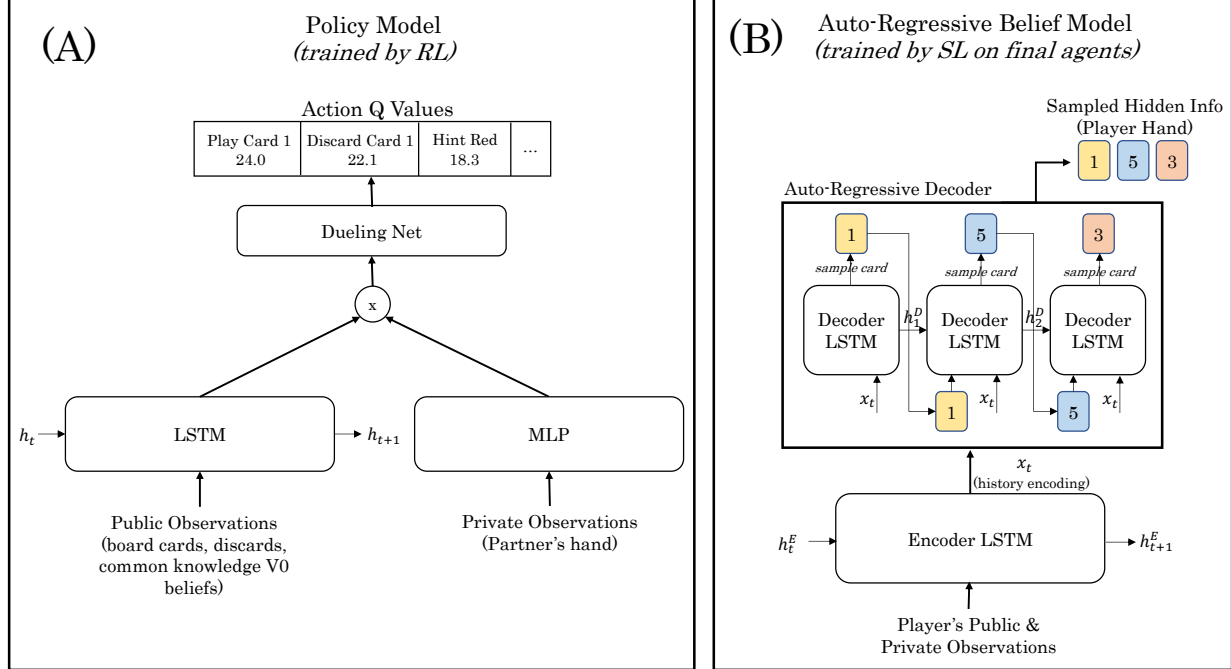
(A)

Policy Model
*(trained by RL)*

Action Q Values

| Play Card 1 24.0 | Discard Card 1 22.1 | Hint Red 18.3 | ... |
|---|---|---|---|

Dueling Net

x

$h_t$

LSTM

$h_{t+1}$

MLP

Public Observations (board cards, discards, common knowledge V0 beliefs)

Private Observations (Partner's hand)

(B)

Auto-Regressive Belief Model
*(trained by SL on final agents)*

Sampled Hidden Info (Player Hand)

1 5 3

Auto-Regressive Decoder

1

sample card

Decoder LSTM

$h_1^D$

5

sample card

Decoder LSTM

$h_2^D$

3

sample card

Decoder LSTM

$x_t$

1

$x_t$

5

$x_t$

$x_t$
(history encoding)

$h_t^E$

Encoder LSTM

$h_{t+1}^E$

Player's Public & Private Observations